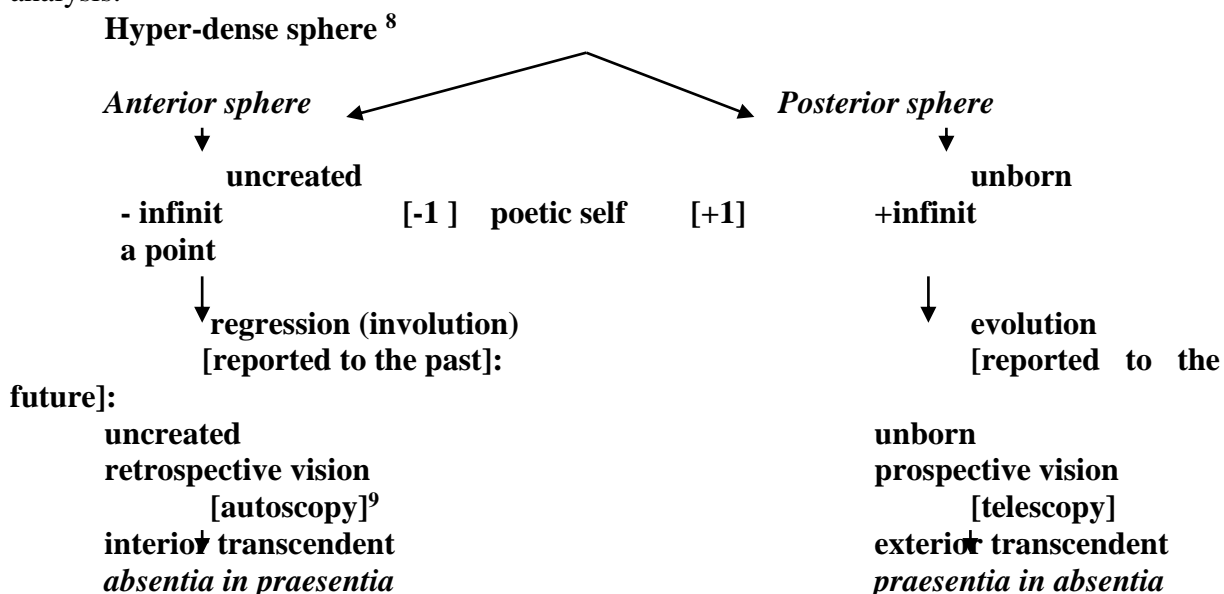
analysis:

**Hyper-dense sphere $^8$**

*Anterior sphere* *Posterior sphere*

**uncreated** **unborn**

**- infinit [-1 ] poetic self [+1] +infinit**

**a point**

**regression (involution)** **evolution**

**[reported to the past]:** **[reported to the future]:**

**uncreated** **unborn**

**retrospective vision** **prospective vision**

**[autoscopy]$^9$** **[telescopy]**

**interior transcendent** **exterior transcendent**

***absentia in praesentia*** ***praesentia in absentia***